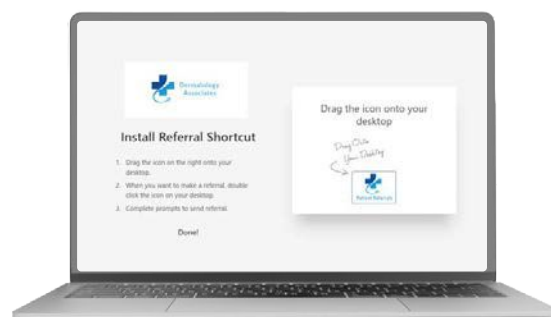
Dermatology Associates

Install Referral Shortcut

1. Drag the icon on the right onto your desktop.
2. When you want to make a referral, double click the icon on your desktop.
3. Complete prompts to send referral.

Done!

Drag the icon onto your desktop

Drag Onto Your Desktop

Refer Referral